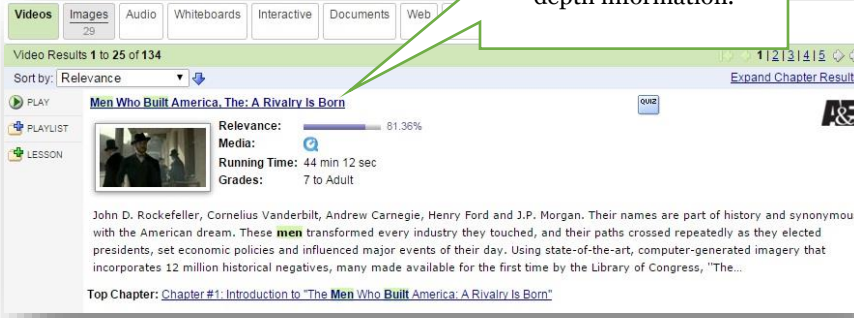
Videos | Images 29 | Audio | Whiteboards | Interactive | Documents | Web

depth information.

Video Results 1 to 25 of 134

1 | 2 | 3 | 4 | 5

Sort by: Relevance

Expand Chapter Result

PLAY

PLAYLIST

LESSON

Men Who Built America, The: A Rivalry Is Born

QUIZ

A&E

Relevance: 81.36%

Media:

Running Time: 44 min 12 sec

Grades: 7 to Adult

John D. Rockefeller, Cornelius Vanderbilt, Andrew Carnegie, Henry Ford and J.P. Morgan. Their names are part of history and synonymou with the American dream. These men transformed every industry they touched, and their paths crossed repeatedly as they elected presidents, set economic policies and influenced major events of their day. Using state-of-the-art, computer-generated imagery that incorporates 12 million historical negatives, many made available for the first time by the Library of Congress, "The...

Top Chapter: Chapter #1: Introduction to "The Men Who Built America: A Rivalry Is Born"